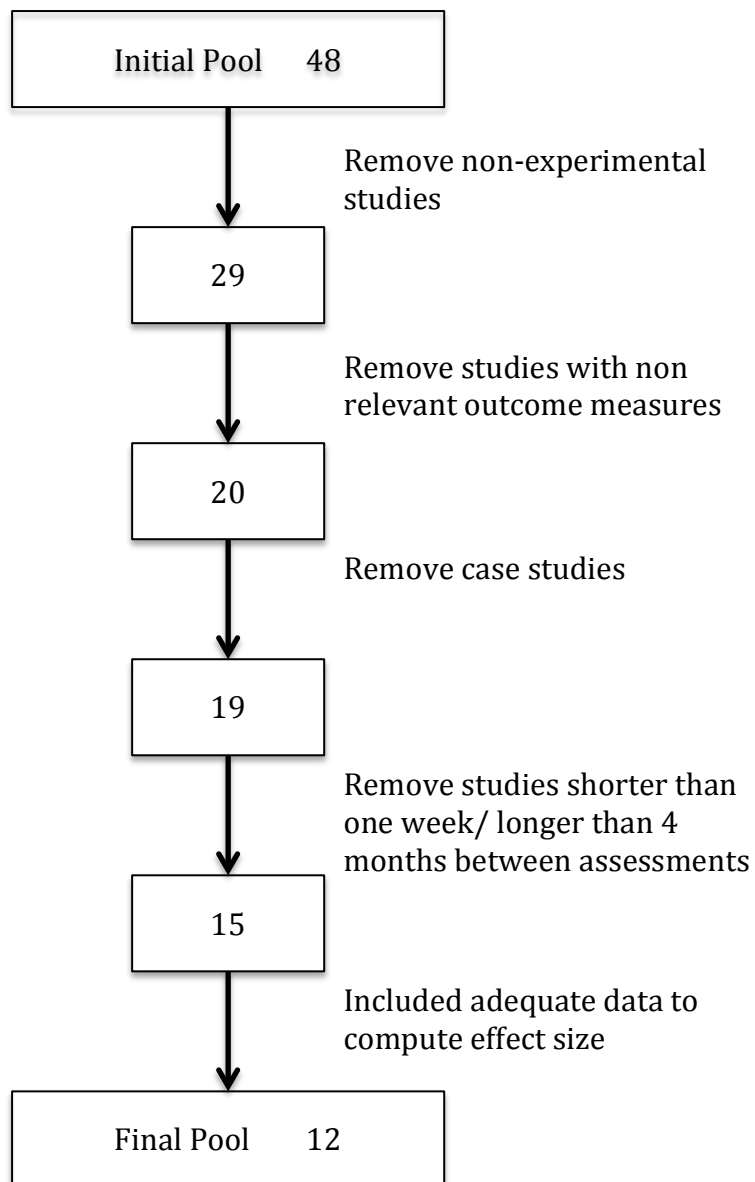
Initial Pool 48

Remove non-experimental studies

29

Remove studies with non relevant outcome measures

20

Remove case studies

19

Remove studies shorter than one week/ longer than 4 months between assessments

15

Included adequate data to compute effect size

Final Pool 12